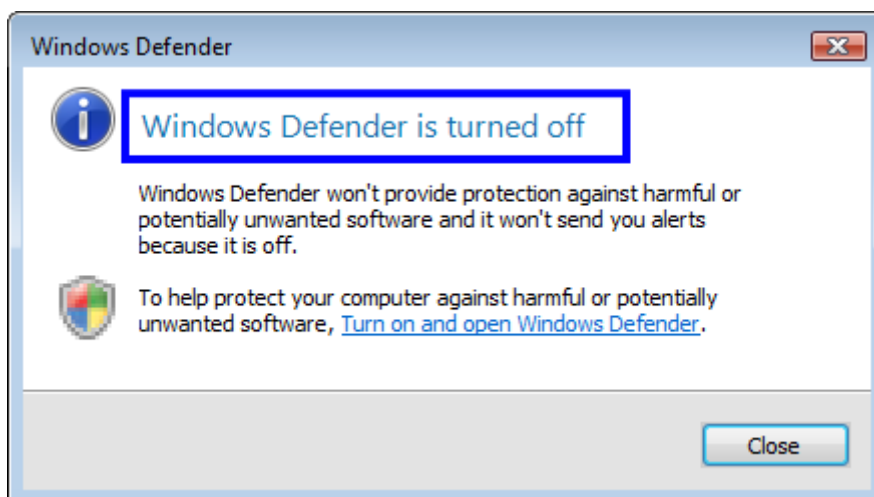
Windows Defender

Windows Defender is turned off

Windows Defender won't provide protection against harmful or potentially unwanted software and it won't send you alerts because it is off.

To help protect your computer against harmful or potentially unwanted software, Turn on and open Windows Defender.

Close